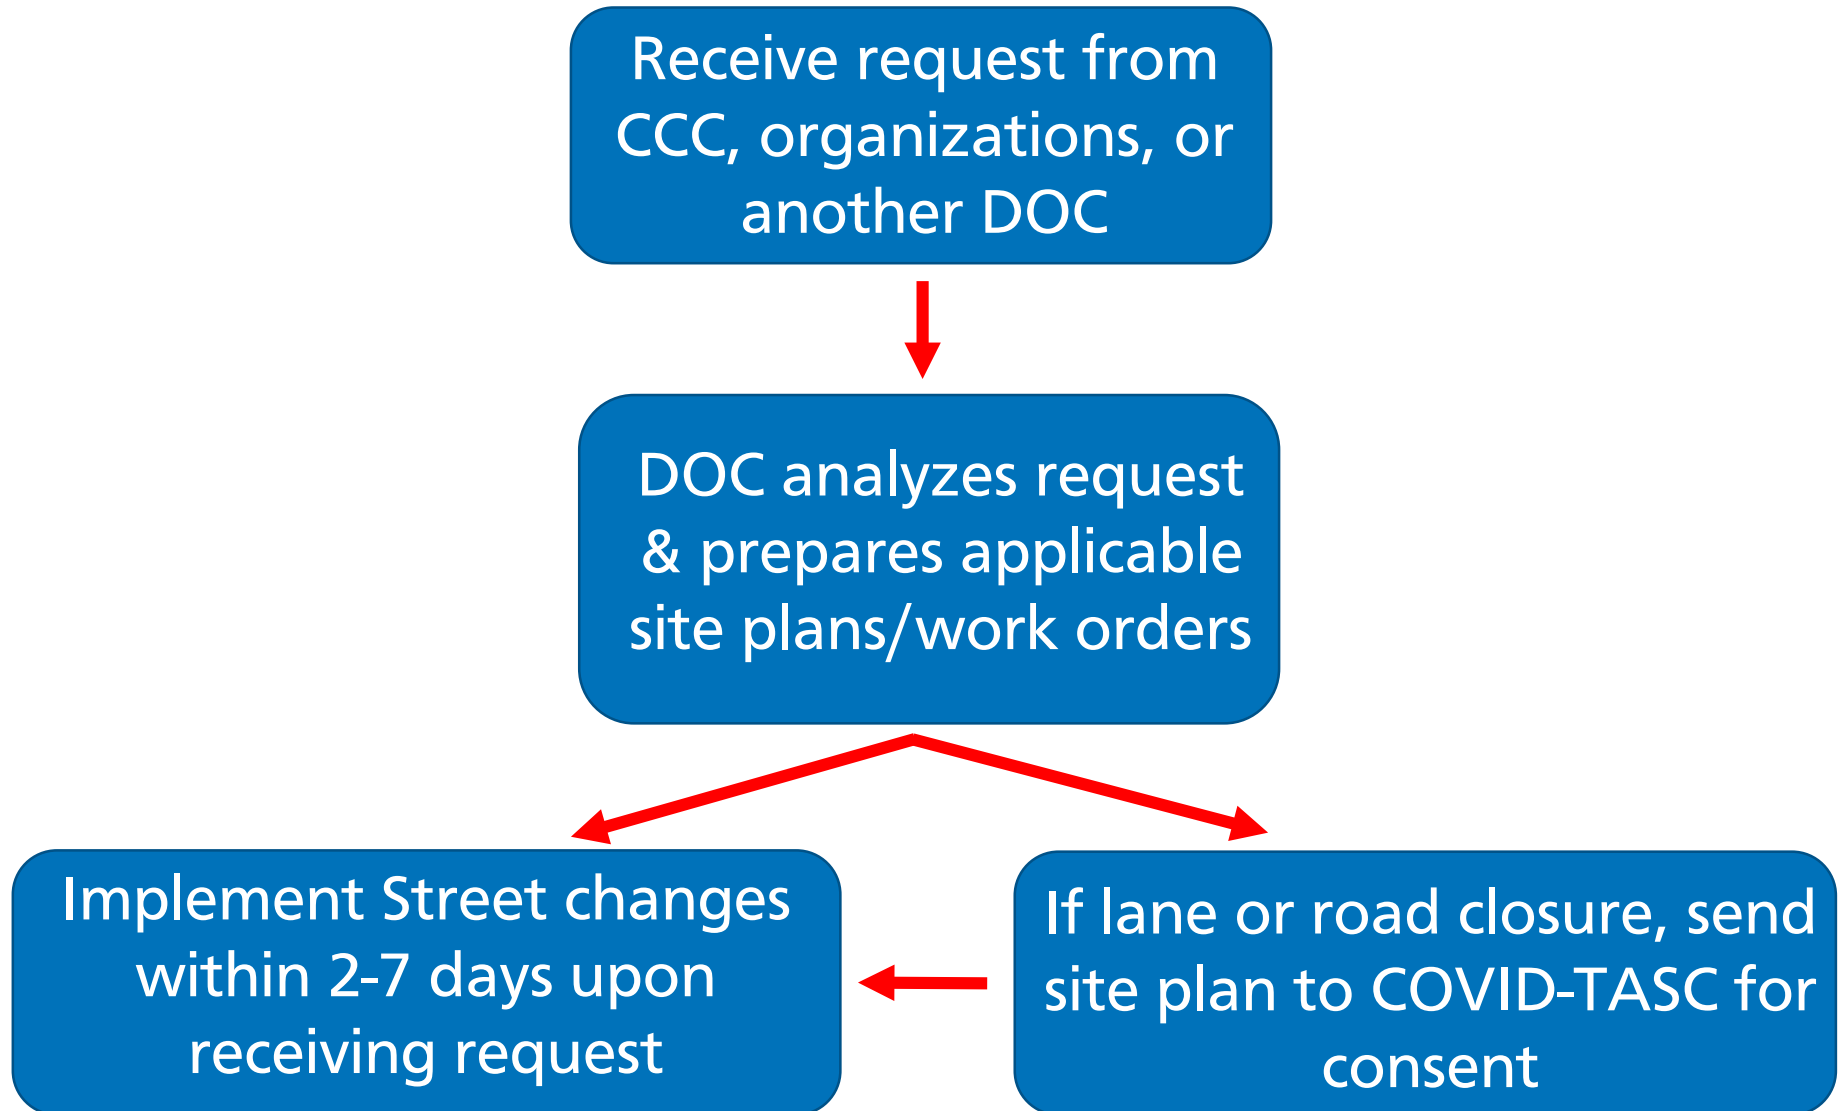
Receive request from CCC, organizations, or another DOC

DOC analyzes request & prepares applicable site plans/work orders

Implement Street changes within 2-7 days upon receiving request

If lane or road closure, send site plan to COVID-TASC for consent